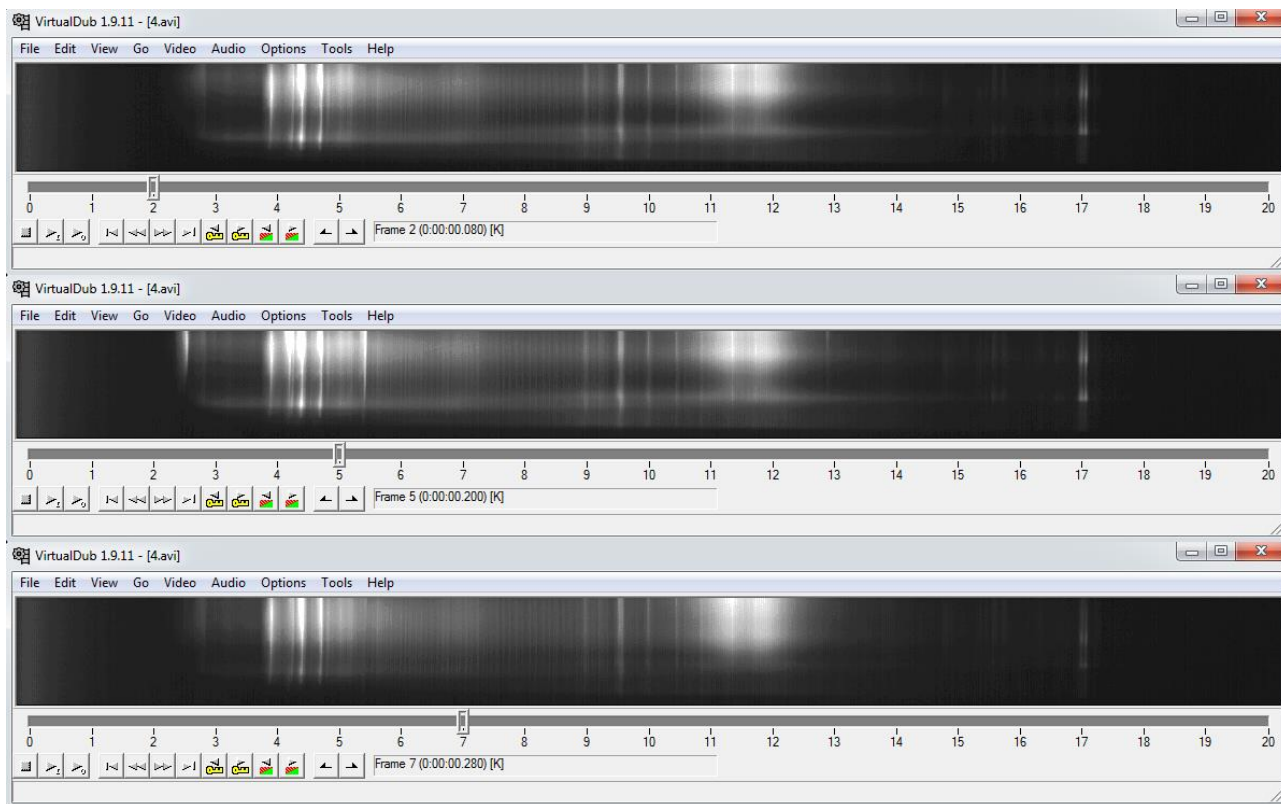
VirtualDub 1.9.11 - [4.avi]

File Edit View Go Video Audio Options Tools Help

0 1 2 3 4 5 6 7 8 9 10 11 12 13 14 15 16 17 18 19 20

Frame 2 (0:00:00.080) [K]

VirtualDub 1.9.11 - [4.avi]

File Edit View Go Video Audio Options Tools Help

0 1 2 3 4 5 6 7 8 9 10 11 12 13 14 15 16 17 18 19 20

Frame 5 (0:00:00.200) [K]

VirtualDub 1.9.11 - [4.avi]

File Edit View Go Video Audio Options Tools Help

0 1 2 3 4 5 6 7 8 9 10 11 12 13 14 15 16 17 18 19 20

Frame 7 (0:00:00.280) [K]